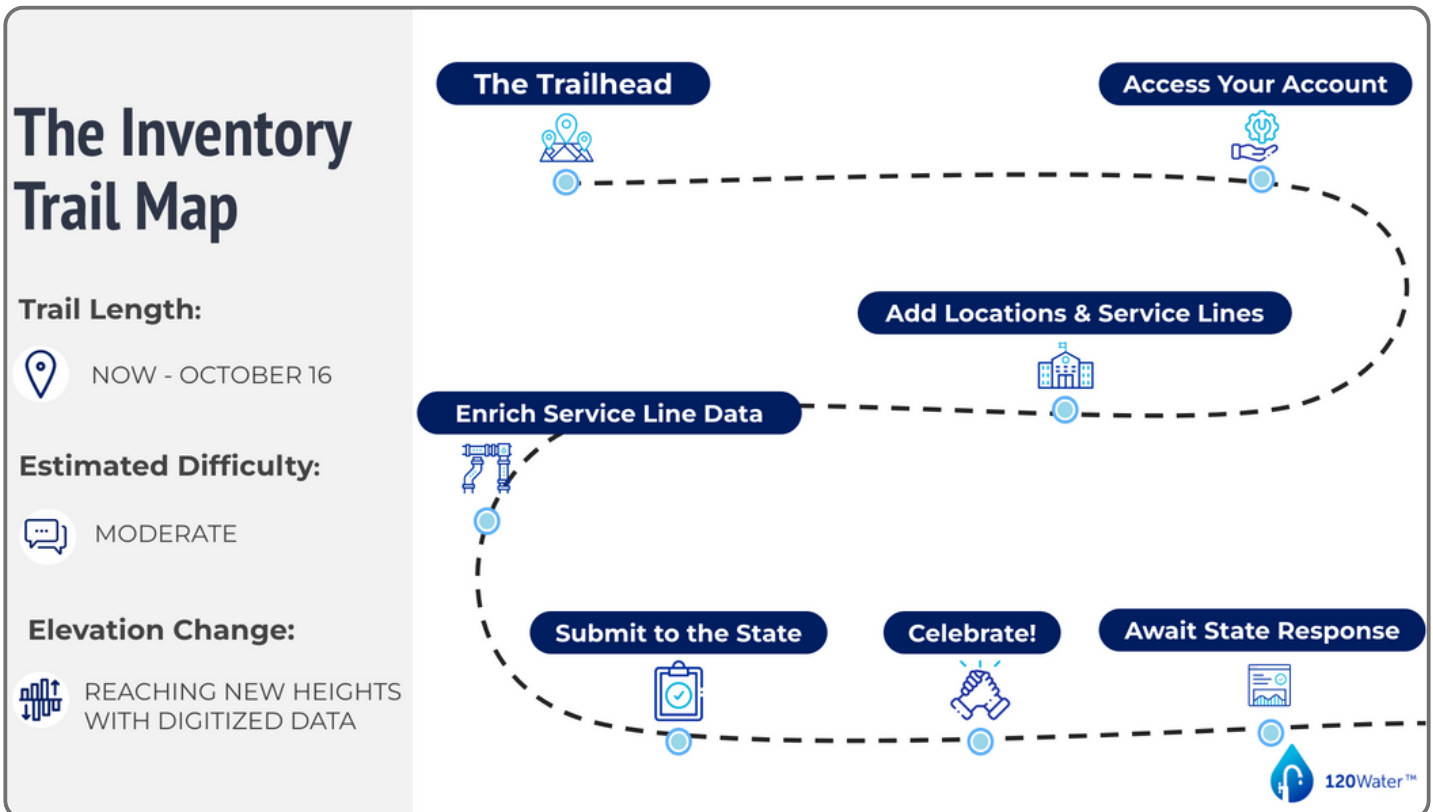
The Inventory Trail Map

Trail Length:

NOW - OCTOBER 16

Estimated Difficulty:

MODERATE

Elevation Change:

REACHING NEW HEIGHTS WITH DIGITIZED DATA

The Trailhead

Access Your Account

Add Locations & Service Lines

Enrich Service Line Data

Submit to the State

Celebrate!

Await State Response

120Water™